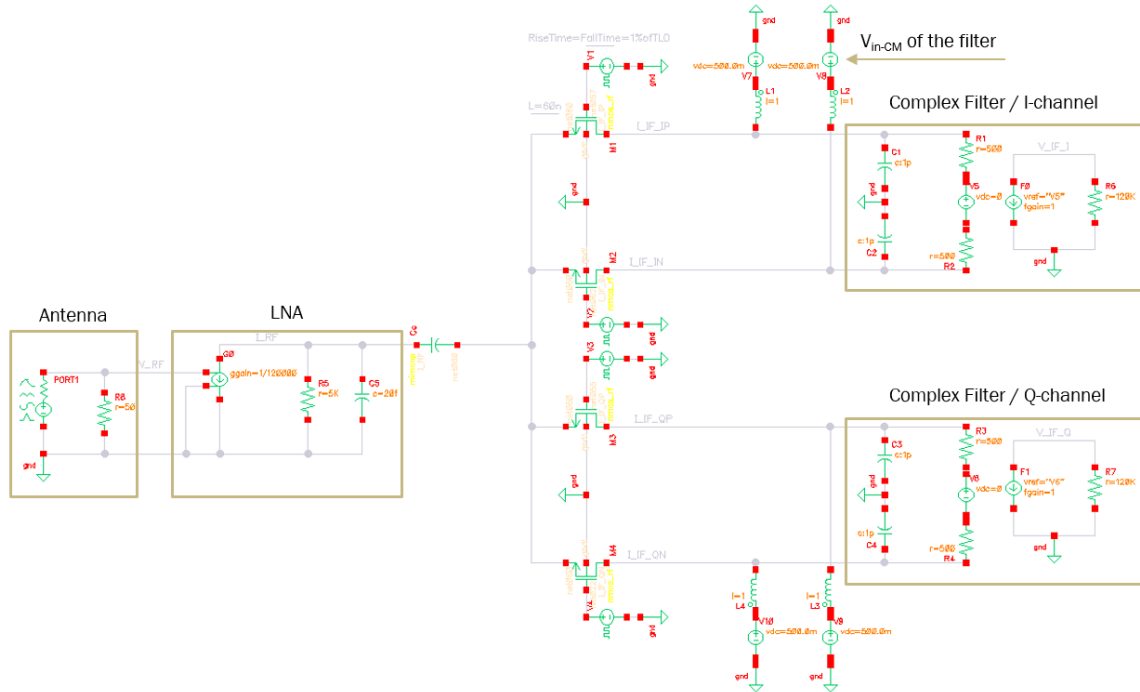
gnd
gnd
RiseTime=FallTime=1%ofTLO
$V_{in\text{-}CM}$ of the filter
V1
gnd
vdc=500.0m
vdc=500.0m
V7
V8
L1
l=1
L2
l=1
Complex Filter / I-channel
L=60n
M1
I_IF_IP
C1
c=1p
R1
r=500
V_IF_I
gnd
V5
vdc=0
F0
vref="V5"
fgain=1
R6
r=120K
gnd
c=1p
C2
r=500
R2
gnd
M2
I_IF_IN
Antenna
LNA
I_RF
Cc
V_RF
G0
ggain=1/120000
PORT1
R0
r=50
R5
r=5K
C5
c=20f
V2
gnd
V3
gnd
gnd
Complex Filter / Q-channel
M3
I_IF_QP
C3
c=1p
R3
r=500
V_IF_Q
gnd
V6
vdc=0
F1
vref="V6"
fgain=1
R7
r=120K
c=1p
C4
r=500
R4
gnd
M4
I_IF_QN
V4
gnd
l=1
L4
l=1
L3
V10
vdc=500.0m
V9
vdc=500.0m
gnd
gnd